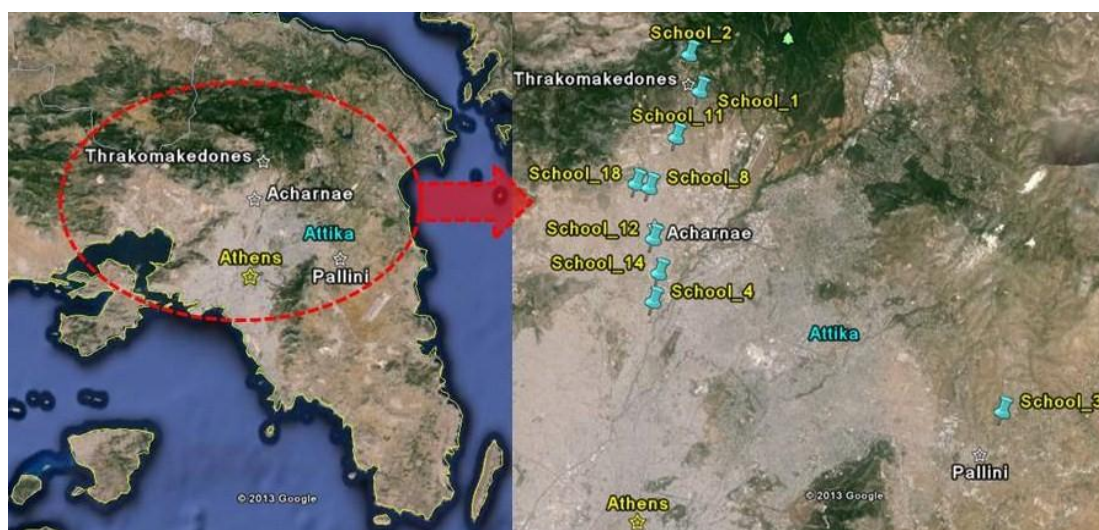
Thrakomakedones
Acharnae
Attika
Athens
Pallini
© 2013 Google

School_2
Thrakomakedones
School_1
School_11
School_18
School_8
School_12
Acharnae
School_14
School_4
Attika
School_3
Pallini
© 2013 Google
Athens